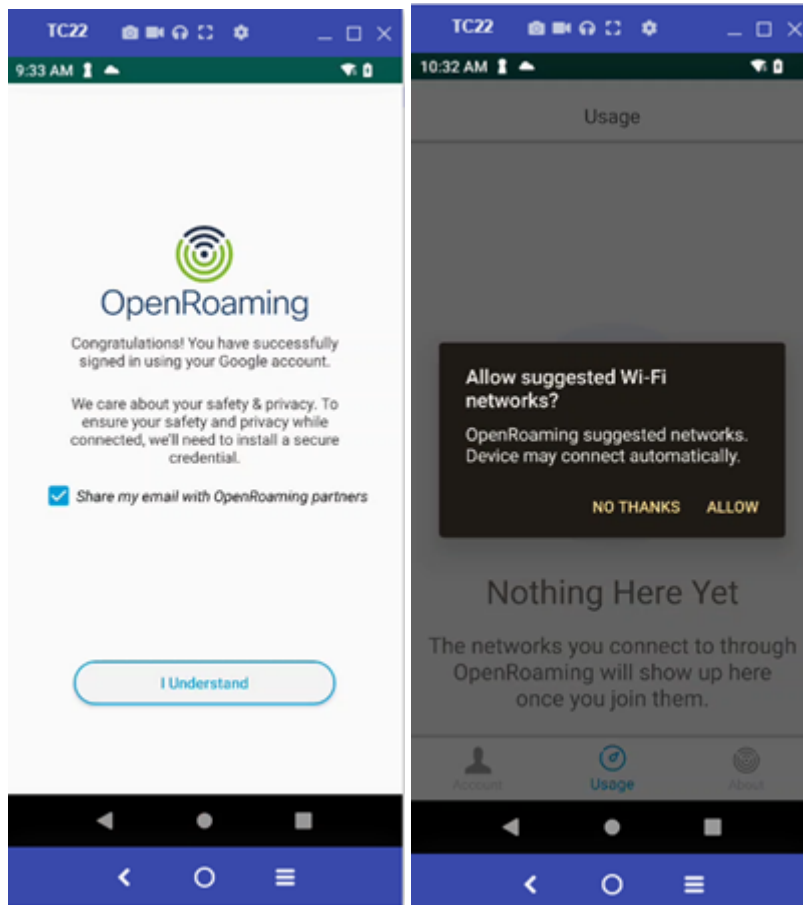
TC22

9:33 AM

OpenRoaming

Congratulations! You have successfully signed in using your Google account.

We care about your safety & privacy. To ensure your safety and privacy while connected, we'll need to install a secure credential.

Share my email with OpenRoaming partners

I Understand

TC22

10:32 AM

Usage

Allow suggested Wi-Fi networks?

OpenRoaming suggested networks. Device may connect automatically.

NO THANKS ALLOW

Nothing Here Yet

The networks you connect to through OpenRoaming will show up here once you join them.

Account Usage About